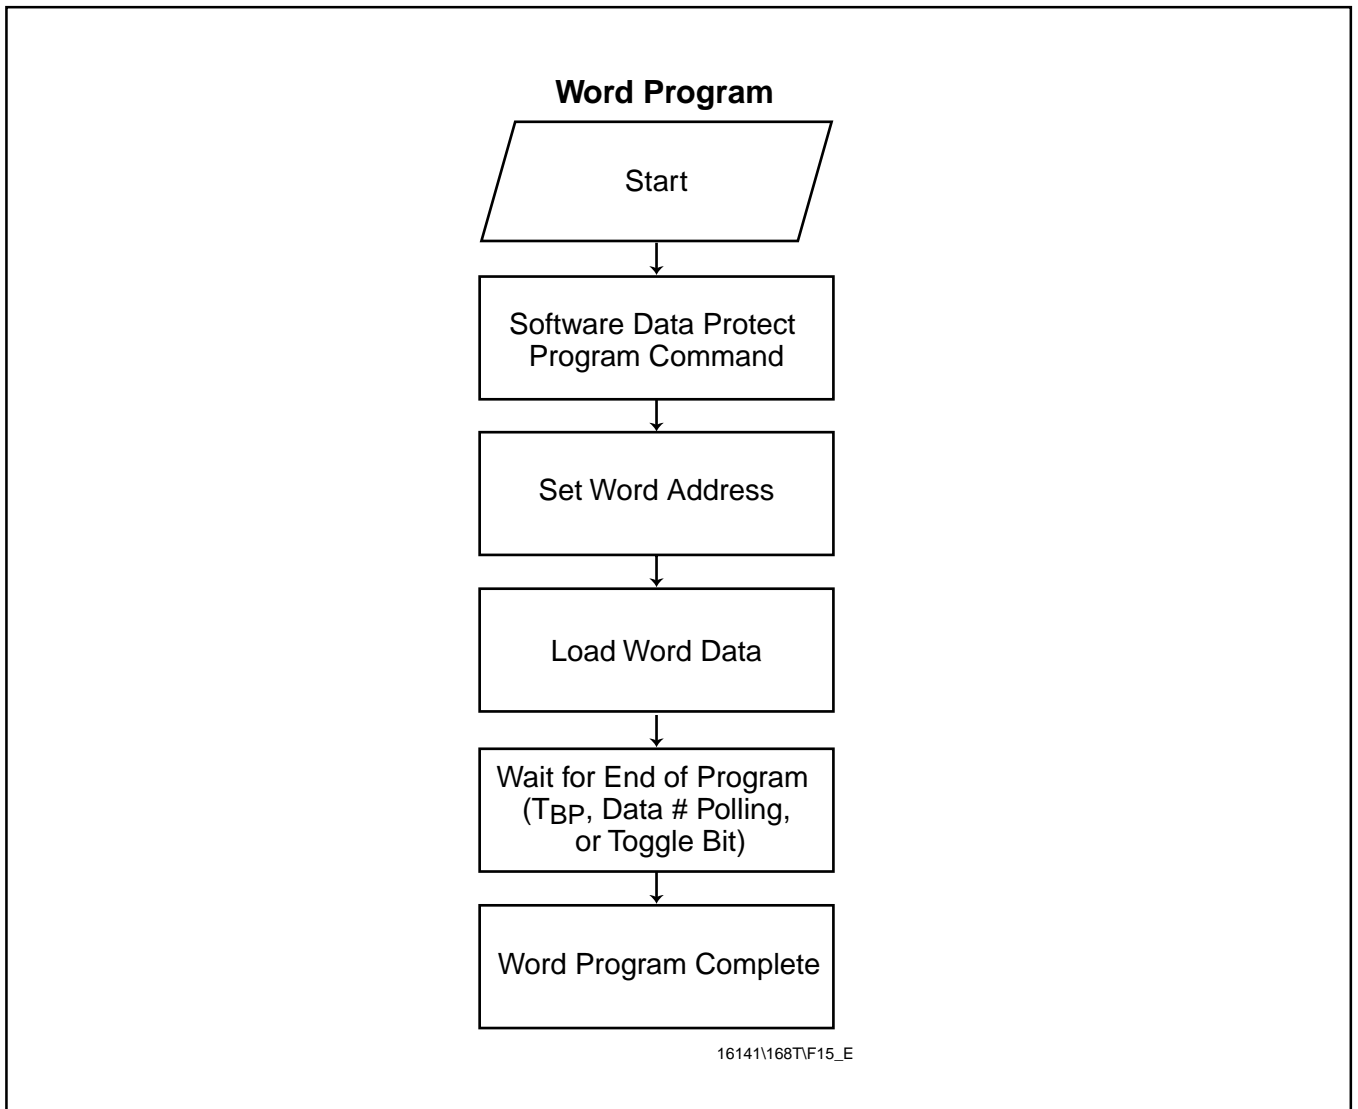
Word Program

Start

Software Data Protect Program Command

Set Word Address

Load Word Data

Wait for End of Program ($T_{BP}$, Data # Polling, or Toggle Bit)

Word Program Complete

16141\168T\F15_E